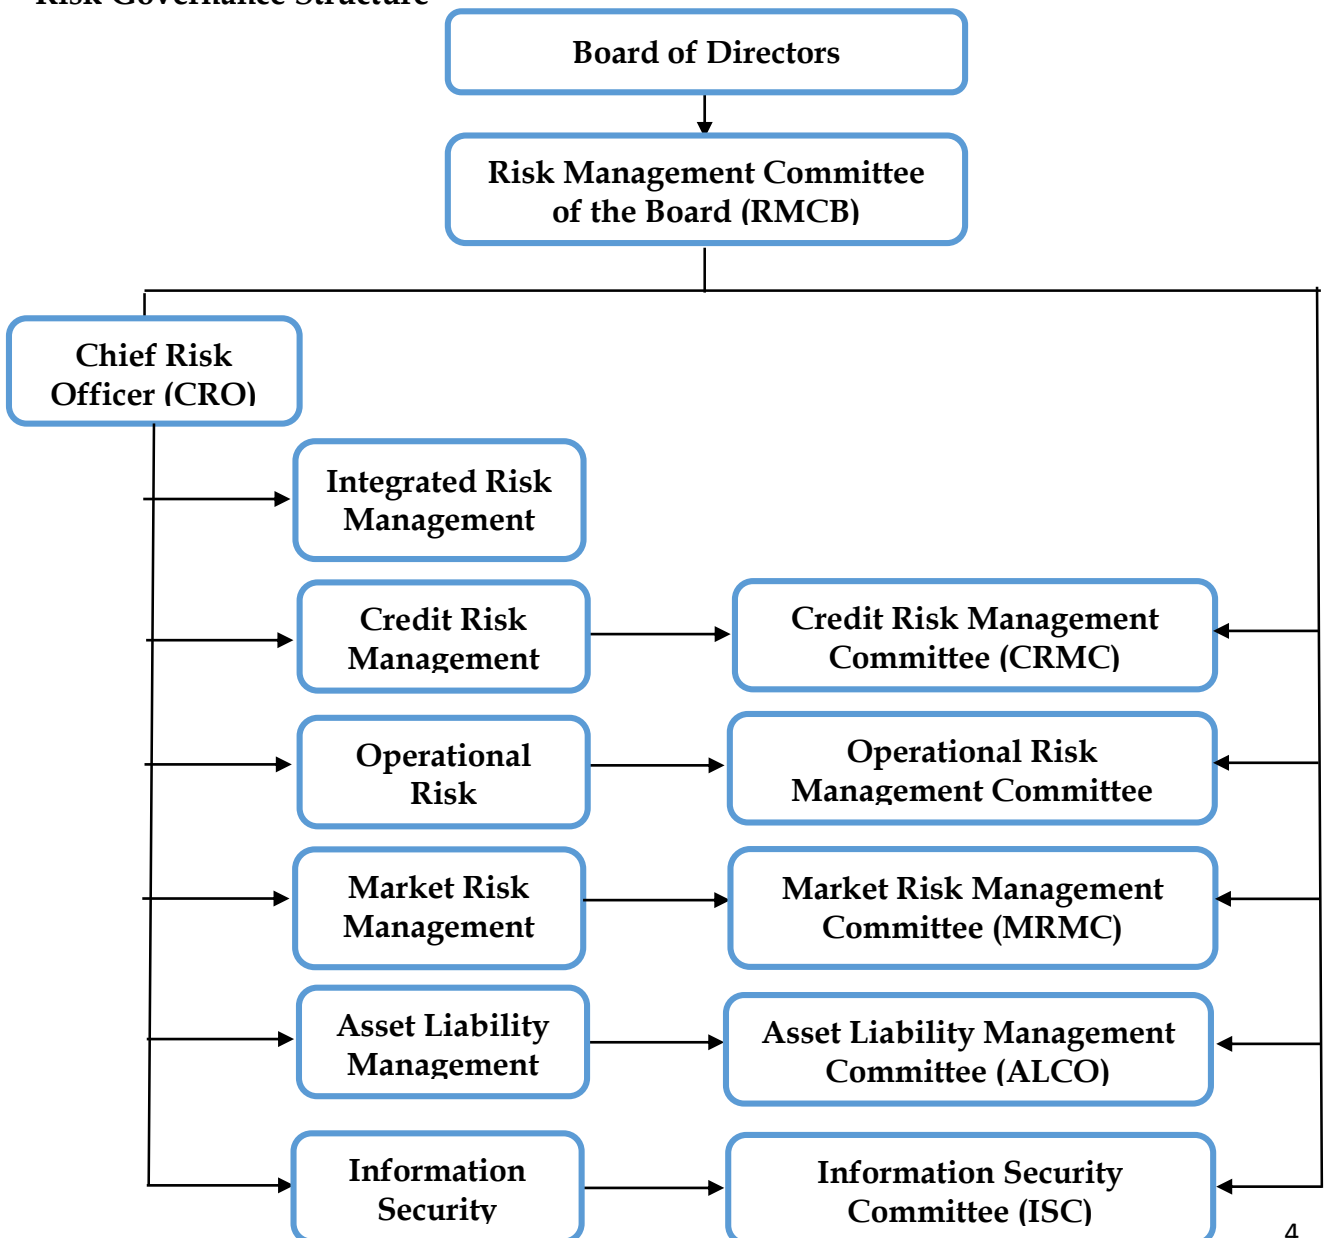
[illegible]

Board of Directors

Risk Management Committee of the Board (RMCB)

Chief Risk Officer (CRO)

Integrated Risk Management

Credit Risk Management

Credit Risk Management Committee (CRMC)

Operational Risk

Operational Risk Management Committee

Market Risk Management

Market Risk Management Committee (MRMC)

Asset Liability Management

Asset Liability Management Committee (ALCO)

Information Security

Information Security Committee (ISC)

4